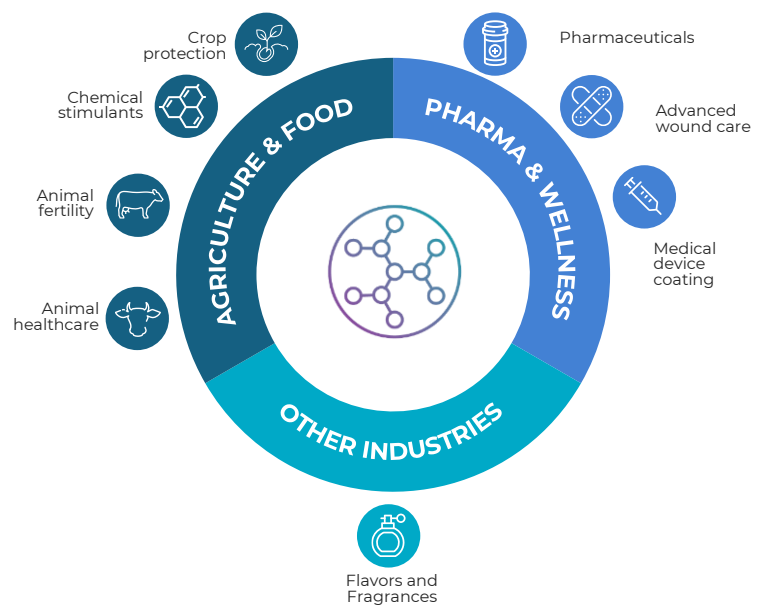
Crop protection

Chemical stimulants

Animal fertility

Animal healthcare

AGRICULTURE & FOOD

PHARMA & WELLNESS

Pharmaceuticals

Advanced wound care

Medical device coating

OTHER INDUSTRIES

Flavors and Fragrances